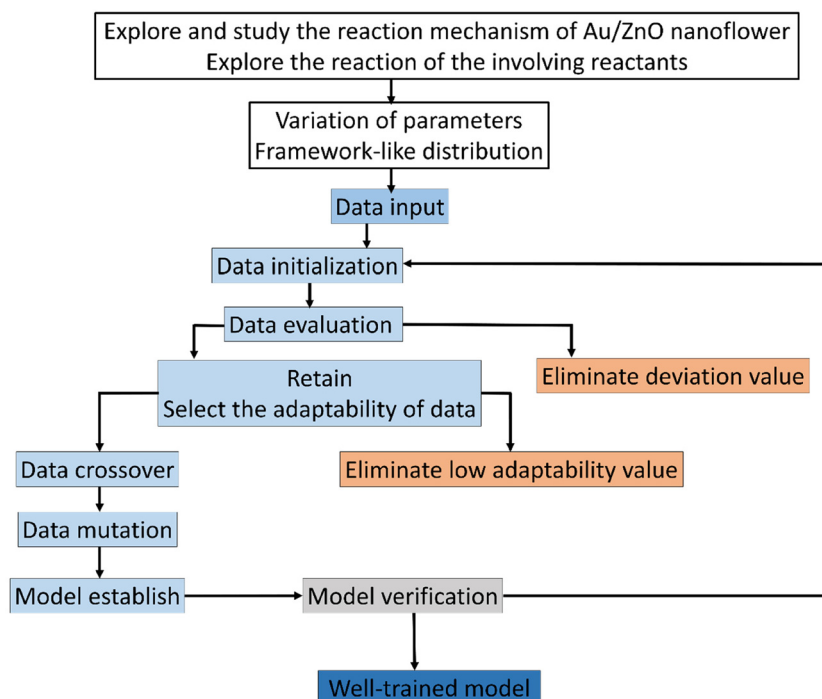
Explore and study the reaction mechanism of Au/ZnO nanoflower
Explore the reaction of the involving reactants

Variation of parameters
Framework-like distribution

Data input

Data initialization

Data evaluation

Retain
Select the adaptability of data

Eliminate deviation value

Data crossover

Eliminate low adaptability value

Data mutation

Model establish

Model verification

Well-trained model